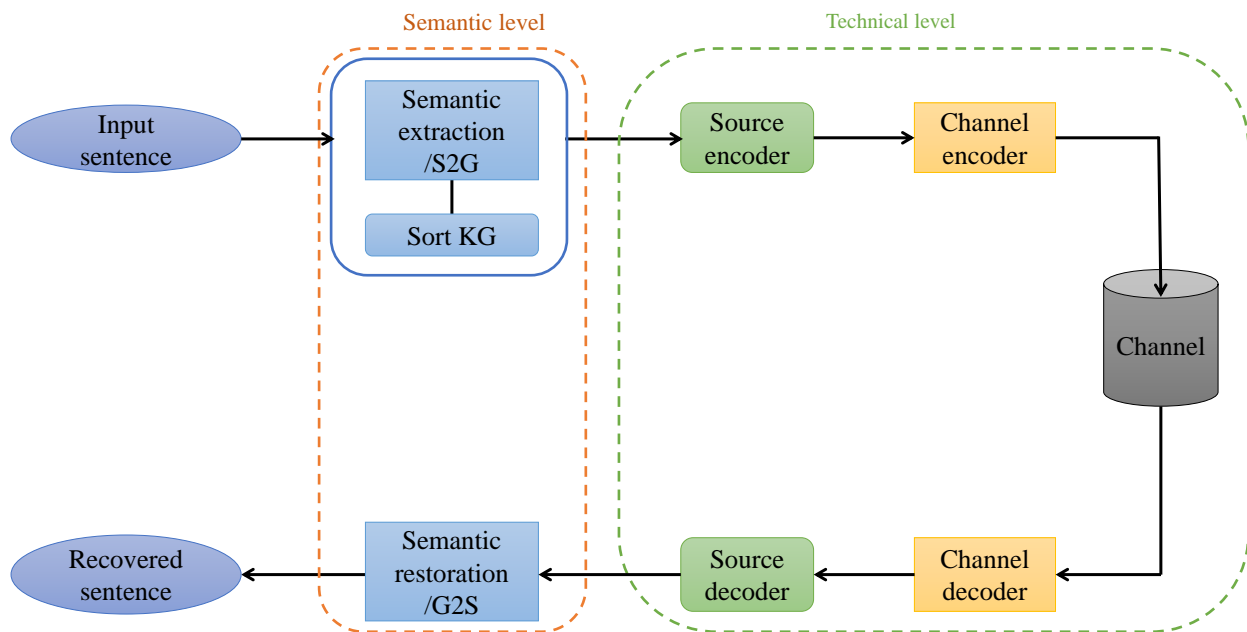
Semantic level

Technical level

Input sentence

Semantic extraction /S2G

Sort KG

Source encoder

Channel encoder

Channel

Recovered sentence

Semantic restoration /G2S

Source decoder

Channel decoder